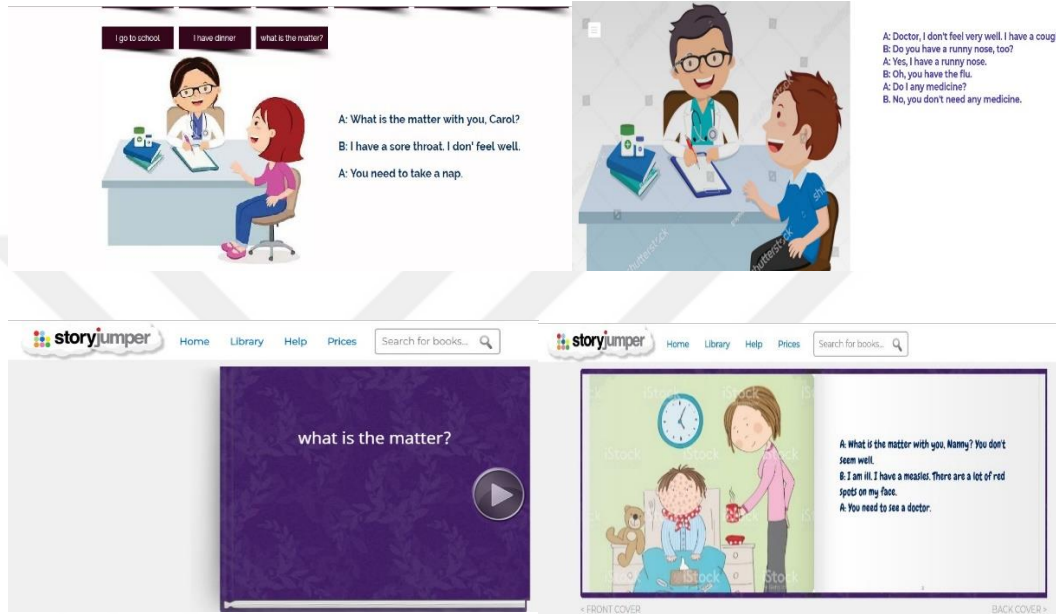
I go to school

I have dinner

what is the matter?

A: What is the matter with you, Carol?

B: I have a sore throat. I don' feel well.

A: You need to take a nap.

A: Doctor, I don't feel very well. I have a coug
B: Do you have a runny nose, too?
A: Yes, I have a runny nose.
B: Oh, you have the flu.
A: Do I any medicine?
B. No, you don't need any medicine.

storyjumper Home Library Help Prices Search for books...

what is the matter?

storyjumper Home Library Help Prices Search for books...

A: What is the matter with you, Nanny? You don't seem well.
B: I am ill. I have a measles. There are a lot of red spots on my face.
A: You need to see a doctor.

< FRONT COVER

BACK COVER >